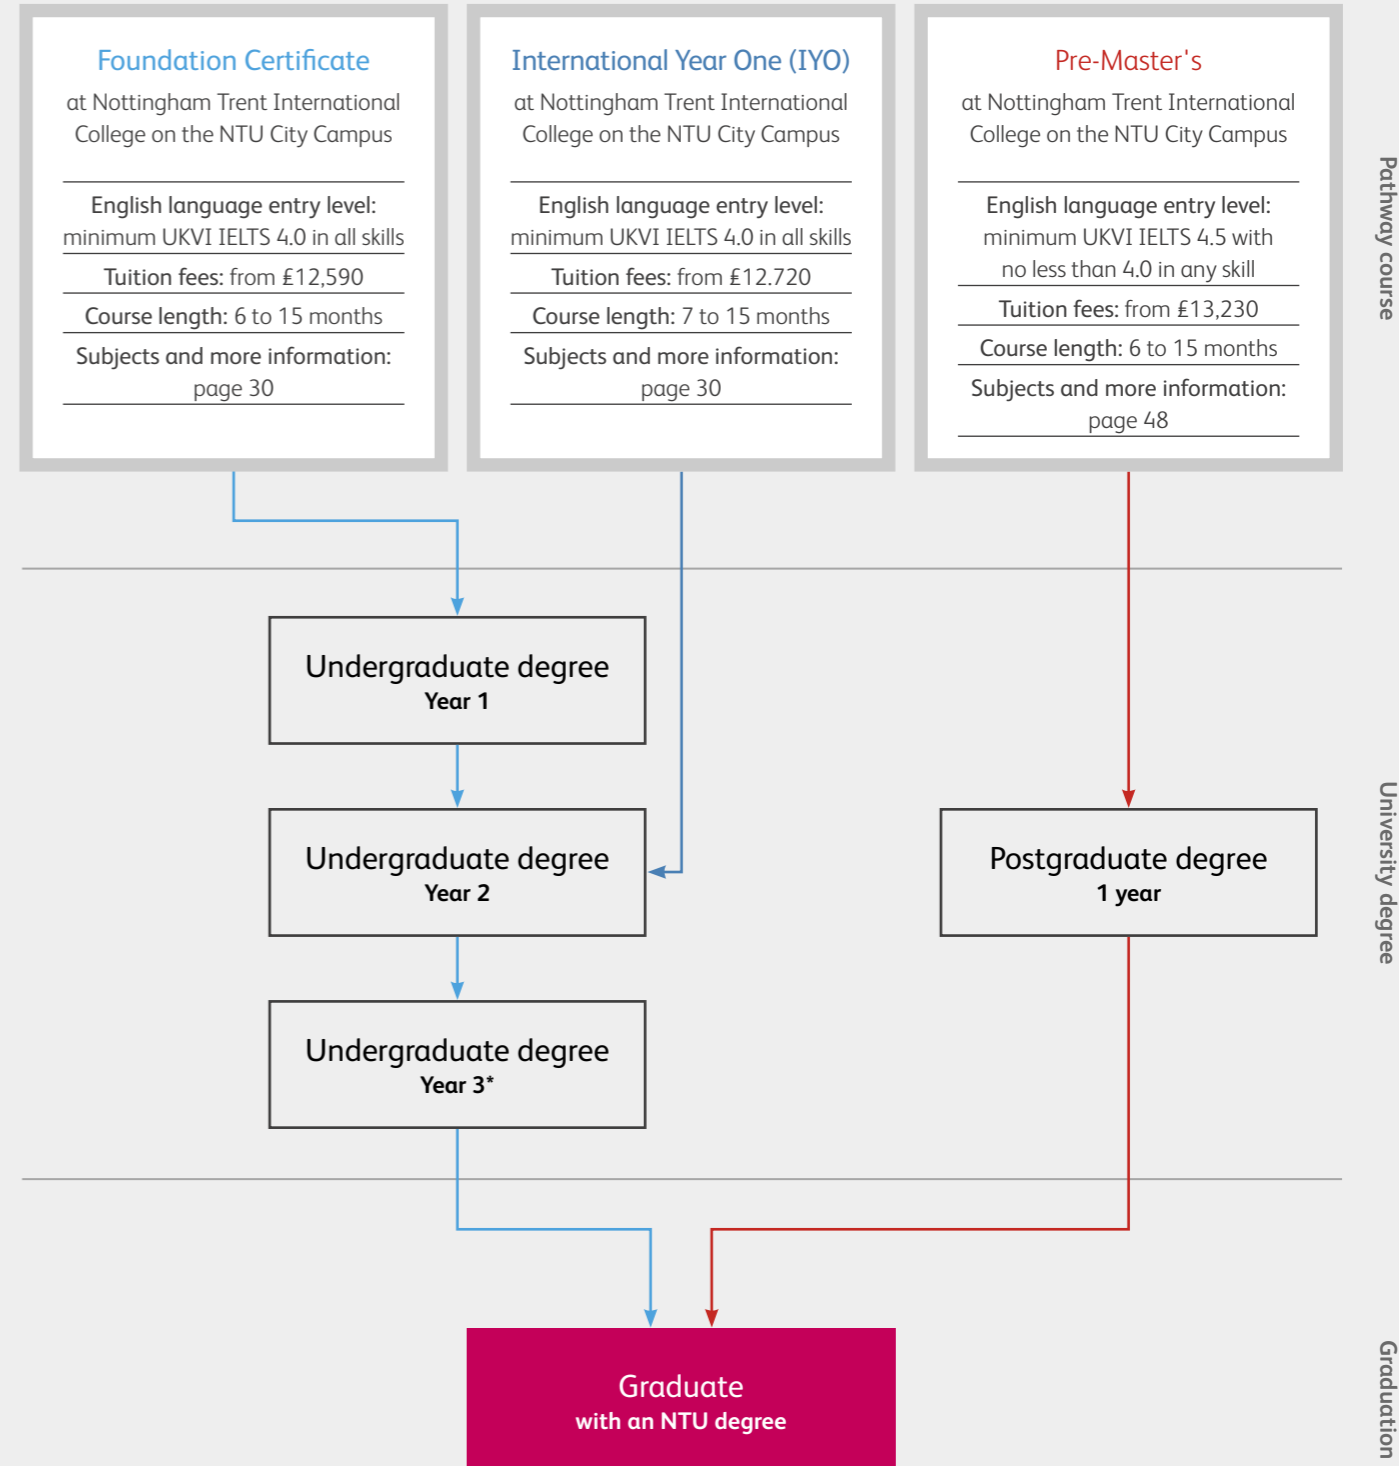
Foundation Certificate
at Nottingham Trent International College on the NTU City Campus

English language entry level: minimum UKVI IELTS 4.0 in all skills

Tuition fees: from £12,590

Course length: 6 to 15 months

Subjects and more information: page 30

International Year One (IYO)
at Nottingham Trent International College on the NTU City Campus

English language entry level: minimum UKVI IELTS 4.0 in all skills

Tuition fees: from £12.720

Course length: 7 to 15 months

Subjects and more information: page 30

Pre-Master's
at Nottingham Trent International College on the NTU City Campus

English language entry level: minimum UKVI IELTS 4.5 with no less than 4.0 in any skill

Tuition fees: from £13,230

Course length: 6 to 15 months

Subjects and more information: page 48

Pathway course

Undergraduate degree
Year 1

Undergraduate degree
Year 2

Undergraduate degree
Year 3*

Postgraduate degree
1 year

University degree

Graduate
with an NTU degree

Graduation